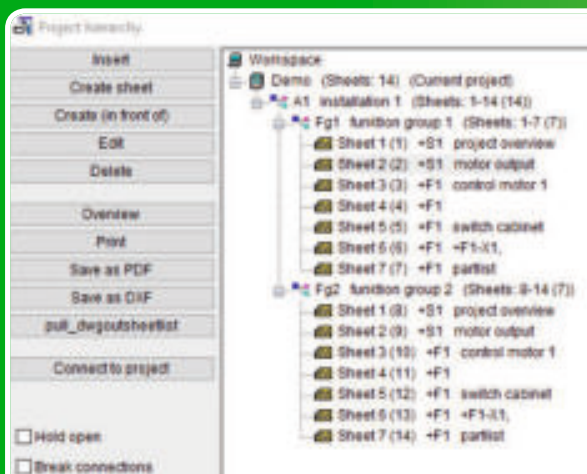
Project hierarchy

Insert
Create sheet
Create (in front of)
Edit
Delete
Overview
Print
Save as PDF
Save as DXF
pull_dwgoutsheetlist
Connect to project
Hold open
Break connections

Workspace
Demo (Sheets: 14) (Current project)
A1 installation 1 (Sheets: 1-14 (14))
Fg1 funtion group 1 (Sheets: 1-7 (7))
Sheet 1 (1) =S1 project overview
Sheet 2 (2) =S1 motor output
Sheet 3 (3) +F1 control motor 1
Sheet 4 (4) +F1
Sheet 5 (5) +F1 switch cabinet
Sheet 6 (6) +F1 +F1-X1,
Sheet 7 (7) +F1 partlist
Fg2 funtion group 2 (Sheets: 8-14 (7))
Sheet 1 (8) =S1 project overview
Sheet 2 (9) =S1 motor output
Sheet 3 (10) +F1 control motor 1
Sheet 4 (11) +F1
Sheet 5 (12) +F1 switch cabinet
Sheet 6 (13) +F1 +F1-X1,
Sheet 7 (14) +F1 partlist